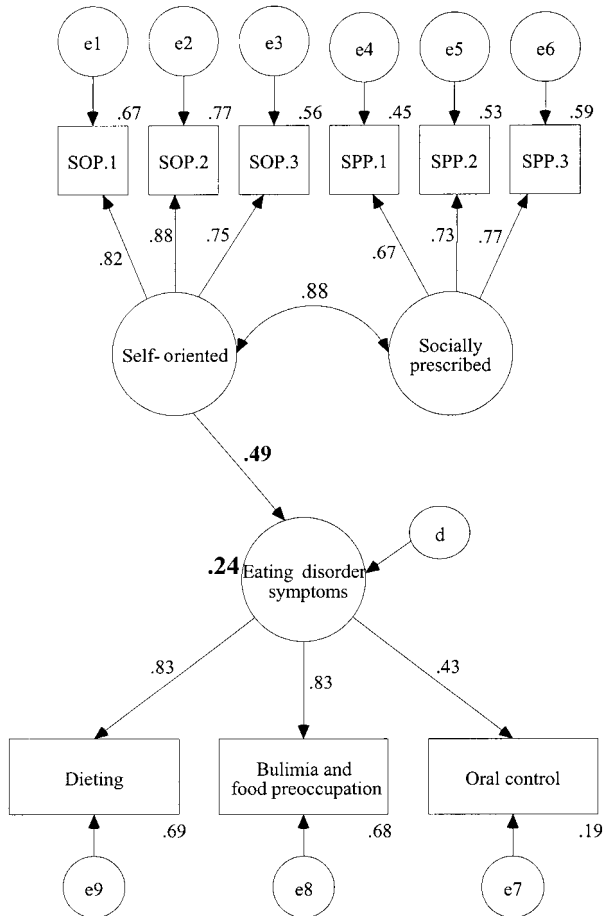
e1
e2
e3
e4
e5
e6
.67
.77
.56
.45
.53
.59
SOP.1
SOP.2
SOP.3
SPP.1
SPP.2
SPP.3
.82
.88
.75
.67
.73
.77
.88
Self- oriented
Socially prescribed
.49
d
.24
Eating disorder symptoms
.83
.83
.43
Dieting
Bulimia and food preoccupation
Oral control
.69
.68
.19
e9
e8
e7